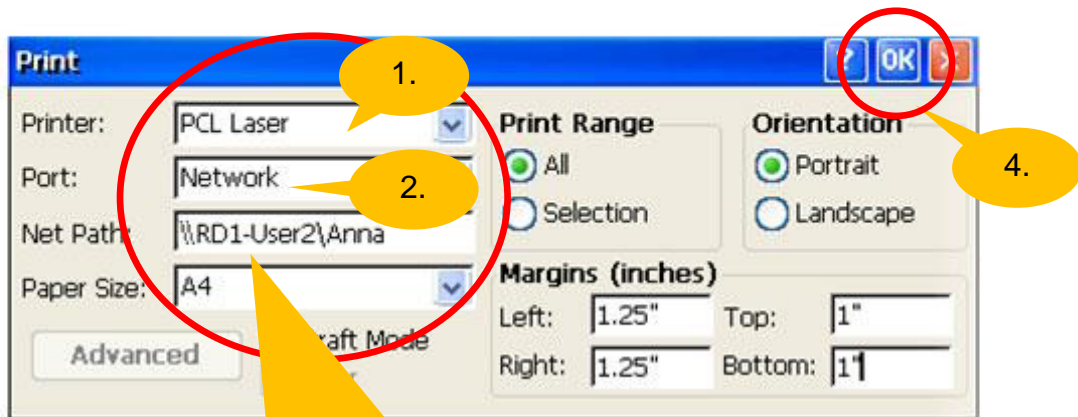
Print

? OK

1.

2.

4.

Printer: PCL Laser

Port: Network

Net Path: \\RD1-User2\Anna

Paper Size: A4

Advanced

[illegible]raft Mode

Print Range

All

Selection

Orientation

Portrait

Landscape

Margins (inches)

Left: 1.25"

Top: 1"

Right: 1.25"

Bottom: 1"